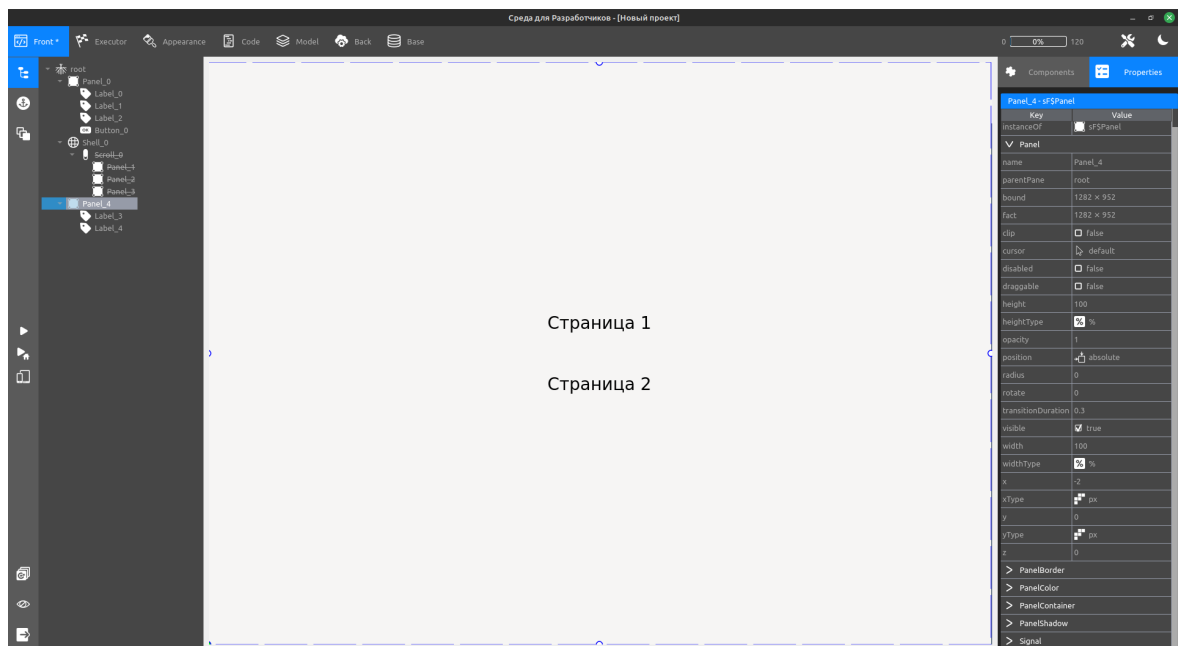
Среда для Разработчиков - [Новый проект]

Front Executor Appearance Code Model Back Base

0 0% 120

Components Properties

root
Panel_0
Label_0
Label_1
Label_2
Button_0
Shell_0
Scroll_0
Panel_1
Panel_2
Panel_3
Panel_4
Label_3
Label_4

Страница 1

Страница 2

Panel_4 - sF$Panel

| Key | Value |
|---|---|
| instanceOf | sF$Panel |

Panel

| | |
|---|---|
| name | Panel_4 |
| parentPane | root |
| bound | 1282 × 952 |
| fact | 1282 × 952 |
| clip | false |
| cursor | default |
| disabled | false |
| draggable | false |
| height | 100 |
| heightType | % |
| opacity | 1 |
| position | absolute |
| radius | 0 |
| rotate | 0 |
| transitionDuration | 0.3 |
| visible | true |
| width | 100 |
| widthType | % |
| x | -2 |
| xType | px |
| y | 0 |
| yType | px |
| z | 0 |

> PanelBorder
> PanelColor
> PanelContainer
> PanelShadow
> Signal